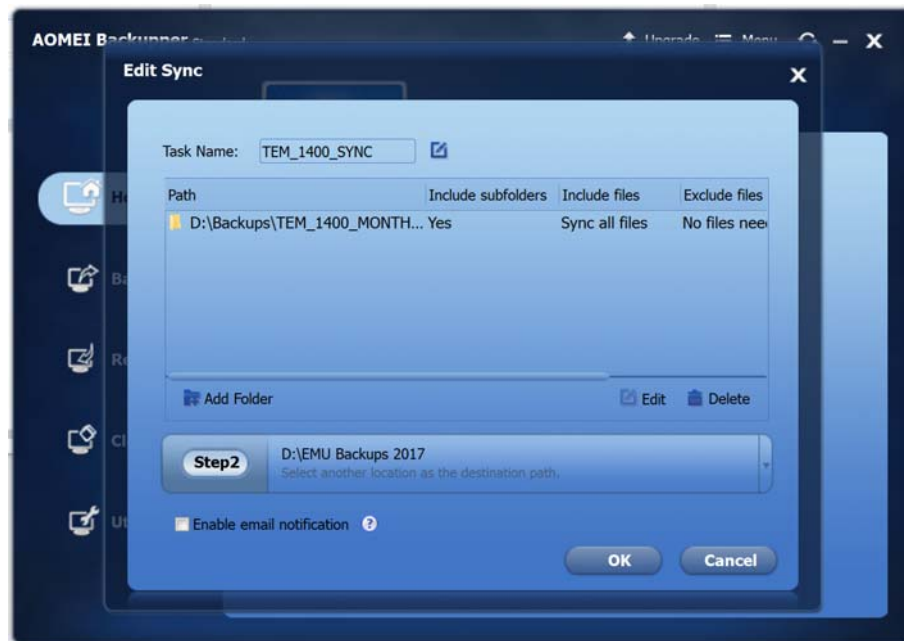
AOMEI Backupper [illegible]

Upgrade Menu

Edit Sync

Task Name: TEM_1400_SYNC

| Path | Include subfolders | Include files | Exclude files |
|---|---|---|---|
| D:\Backups\TEM_1400_MONTH... | Yes | Sync all files | No files nee |

Add Folder

Edit Delete

Step2 D:\EMU Backups 2017
Select another location as the destination path.

Enable email notification ?

OK Cancel

He
Ba
Re
Cl
Ut